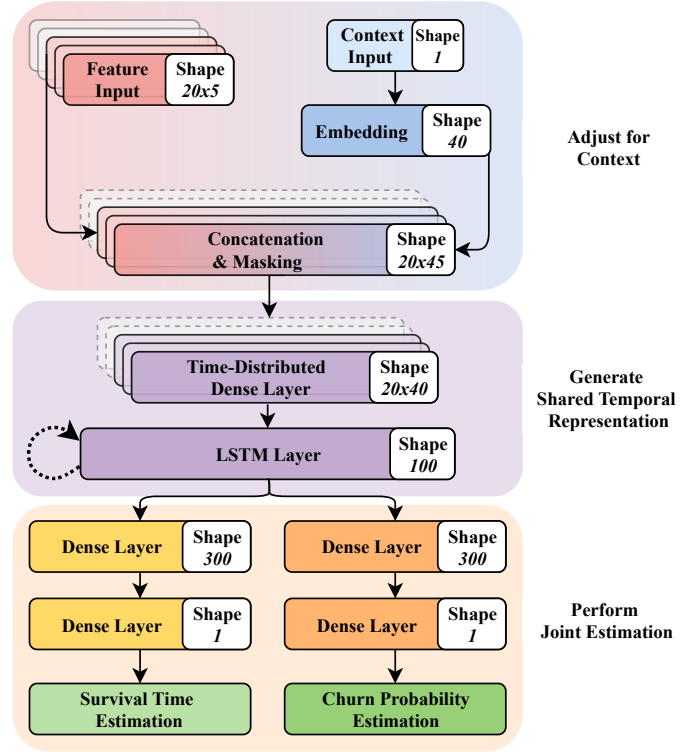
Feature Input
Shape
20x5

Context Input
Shape
1

Embedding
Shape
40

Adjust for Context

Concatenation & Masking
Shape
20x45

Time-Distributed Dense Layer
Shape
20x40

Generate Shared Temporal Representation

LSTM Layer
Shape
100

Dense Layer
Shape
300

Dense Layer
Shape
300

Dense Layer
Shape
1

Dense Layer
Shape
1

Perform Joint Estimation

Survival Time Estimation

Churn Probability Estimation